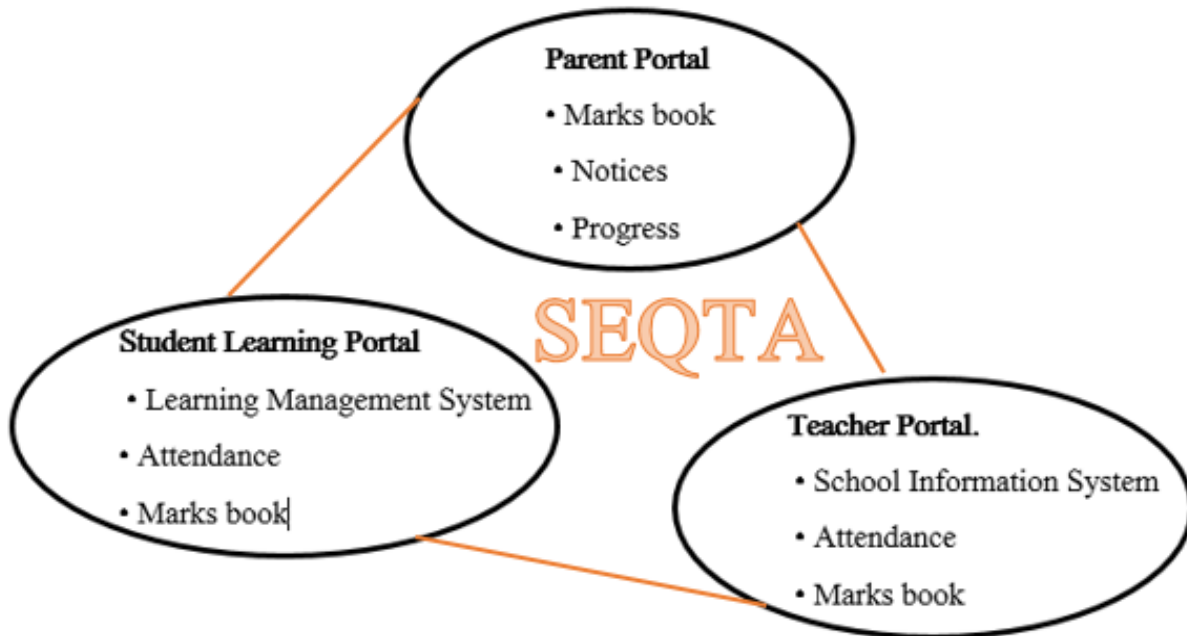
Parent Portal

• Marks book

• Notices

• Progress

SEQTA

Student Learning Portal

• Learning Management System

• Attendance

• Marks book

Teacher Portal.

• School Information System

• Attendance

• Marks book